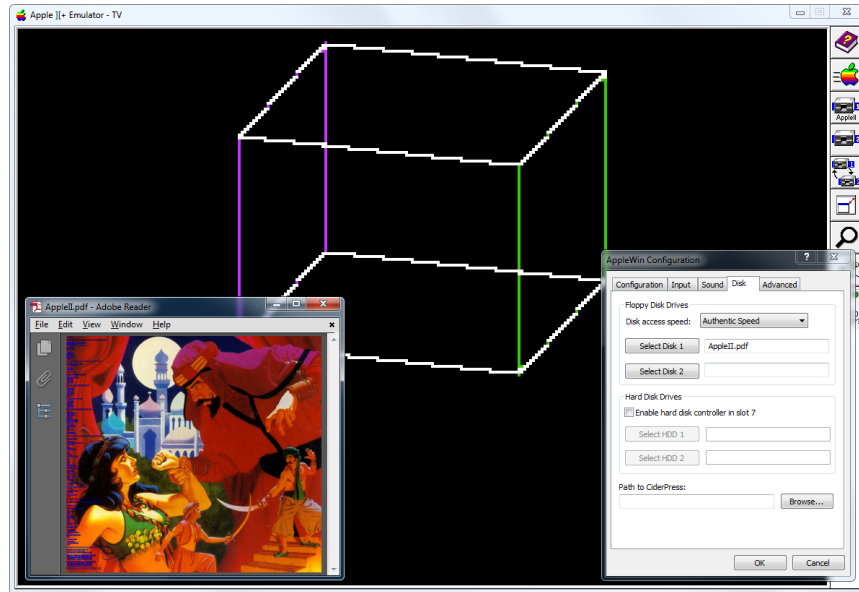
Apple ][+ Emulator - TV

AppleII

AppleII.pdf - Adobe Reader

File Edit View Window Help

AppleWin Configuration

Configuration | Input | Sound | Disk | Advanced

Floppy Disk Drives

Disk access speed: Authentic Speed

Select Disk 1 AppleII.pdf

Select Disk 2

Hard Disk Drives

Enable hard disk controller in slot 7

Select HDD 1

Select HDD 2

Path to CiderPress:

Browse...

OK Cancel